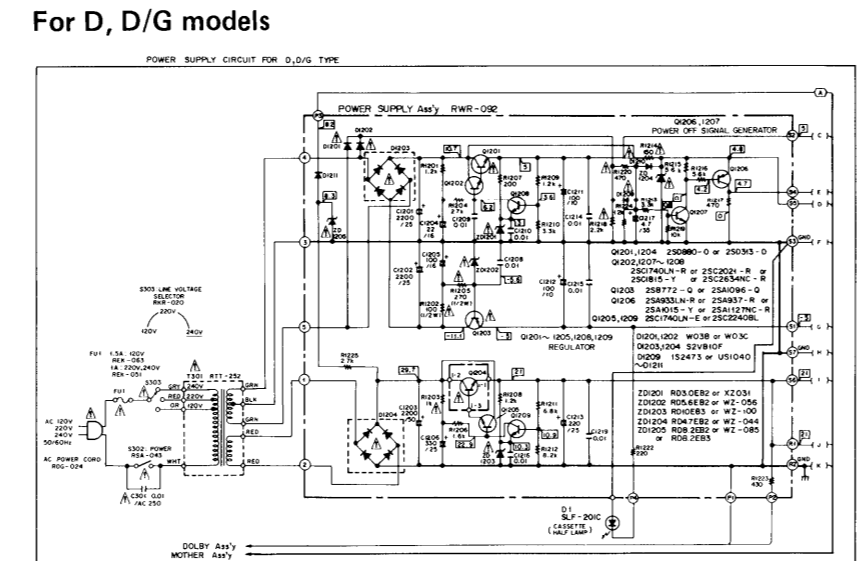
For D, D/G models

POWER SUPPLY CIRCUIT FOR D,D/G TYPE

POWER SUPPLY Ass'y RWR-092

Q1206,1207
POWER OFF SIGNAL GENERATOR

Q1201,1204 2SD880-O or 2SD313-D
Q1202,1207~1208
2SC1740LN-R or 2SC2021-R or
2SC1815-Y or 2SC2634NC-R
Q1203 2SB772-Q or 2SA1096-Q
Q1206 2SA933LN-R or 2SA937-R or
2SA1015-Y or 2SA1127NC-R
Q1205,1209 2SC1740LN-E or 2SC2240BL

Q1201~1205,1208,1209
REGULATOR

D1201,1202 WO38 or WO3C
D1203,1204 S2VB10F
D1209 1S2473 or US1040
~D1211

ZD1201 RD3.0EB2 or XZ031
ZD1202 RD5.6EB2 or WZ-056
ZD1203 RD10EB3 or WZ-100
ZD1204 RD4.7EB2 or WZ-044
ZD1205 RD8.2EB2 or WZ-085
or RD8.2EB3

S303 LINE VOLTAGE SELECTOR RKR-020
220V
120V 240V

FU1 1.5A: 120V
REK-063
1A: 220V,240V
REK-051

T301 RTT-252

AC 120V
220V
240V
50/60Hz

AC POWER CORD
RDG-024

S302: POWER
RSA-043

C301 0.01
/AC 250

D1
SLF-201C
(CASSETTE HALF LAMP)

DOLBY Ass'y
MOTHER Ass'y